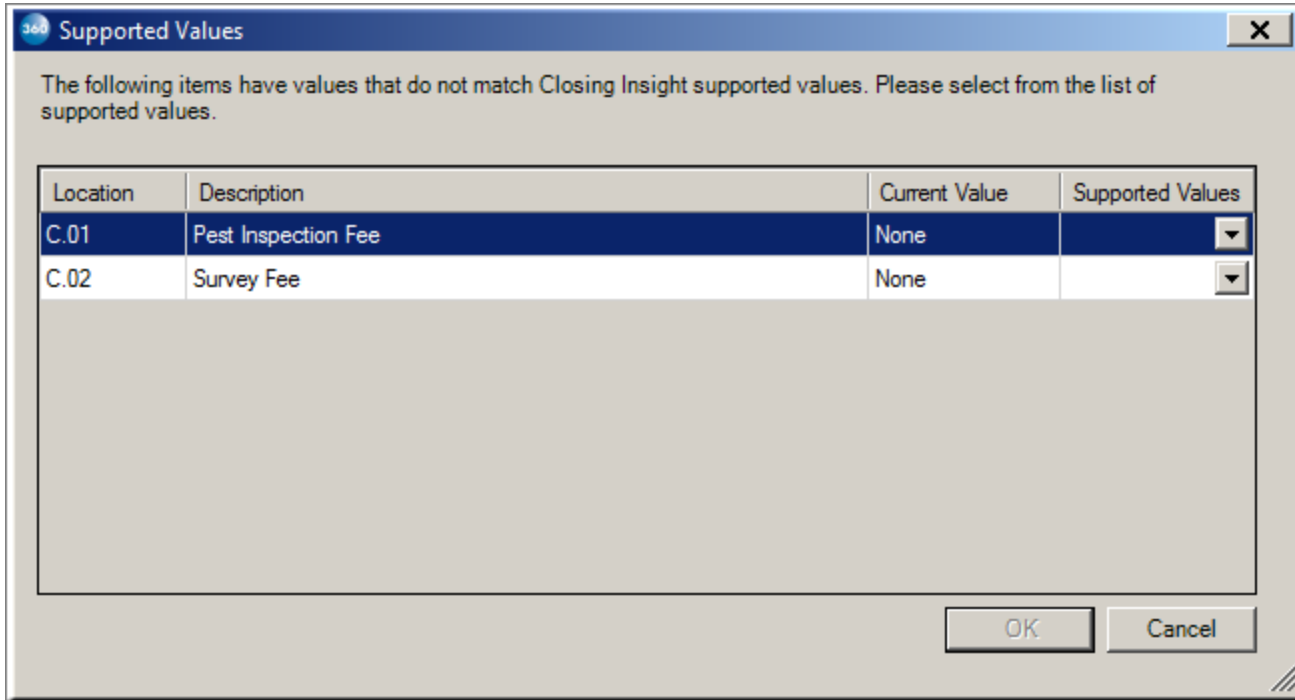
360 Supported Values

X

The following items have values that do not match Closing Insight supported values. Please select from the list of supported values.

| Location | Description | Current Value | Supported Values |
|---|---|---|---|
| C.01 | Pest Inspection Fee | None | |
| C.02 | Survey Fee | None | |

OK

Cancel